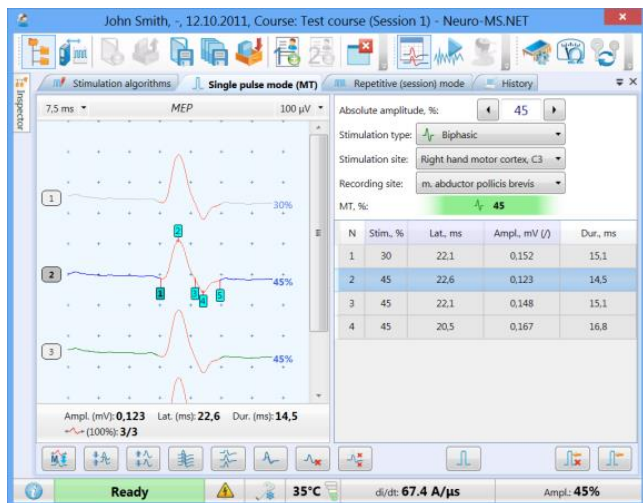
John Smith, -, 12.10.2011, Course: Test course (Session 1) - Neuro-MS.NET

Inspector

Stimulation algorithms | Single pulse mode (MT) | Repetitive (session) mode | History

7,5 ms | MEP | 100 µV

1 | 30%
2 | 45%
3 | 45%

Ampl. (mV): 0,123 Lat. (ms): 22,6 Dur. (ms): 14,5
(100%): 3/3

Absolute amplitude, %: 45
Stimulation type: Biphasic
Stimulation site: Right hand motor cortex, C3
Recording site: m. abductor pollicis brevis
MT, %: 45

| N | Stim., % | Lat., ms | Ampl., mV (/) | Dur., ms |
|---|---|---|---|---|
| 1 | 30 | 22,1 | 0,152 | 15,1 |
| 2 | 45 | 22,6 | 0,123 | 14,5 |
| 3 | 45 | 22,1 | 0,148 | 15,1 |
| 4 | 45 | 20,5 | 0,167 | 16,8 |

Ready | 35°C | di/dt: 67.4 A/µs | Ampl.: 45%